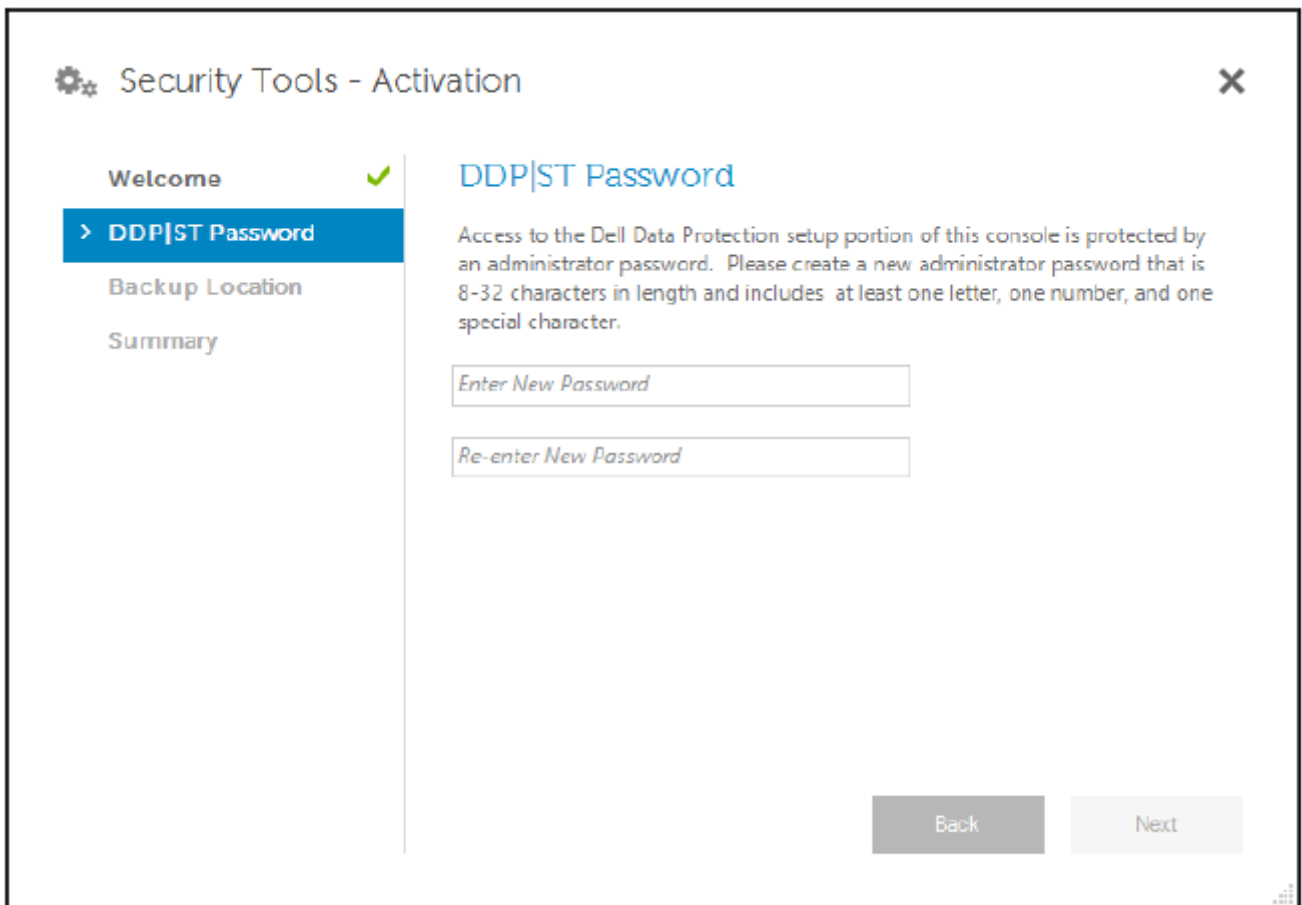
Security Tools - Activation

✕

Welcome

> DDP|ST Password

Backup Location

Summary

DDP|ST Password

Access to the Dell Data Protection setup portion of this console is protected by an administrator password. Please create a new administrator password that is 8-32 characters in length and includes at least one letter, one number, and one special character.

Enter New Password

Re-enter New Password

Back

Next